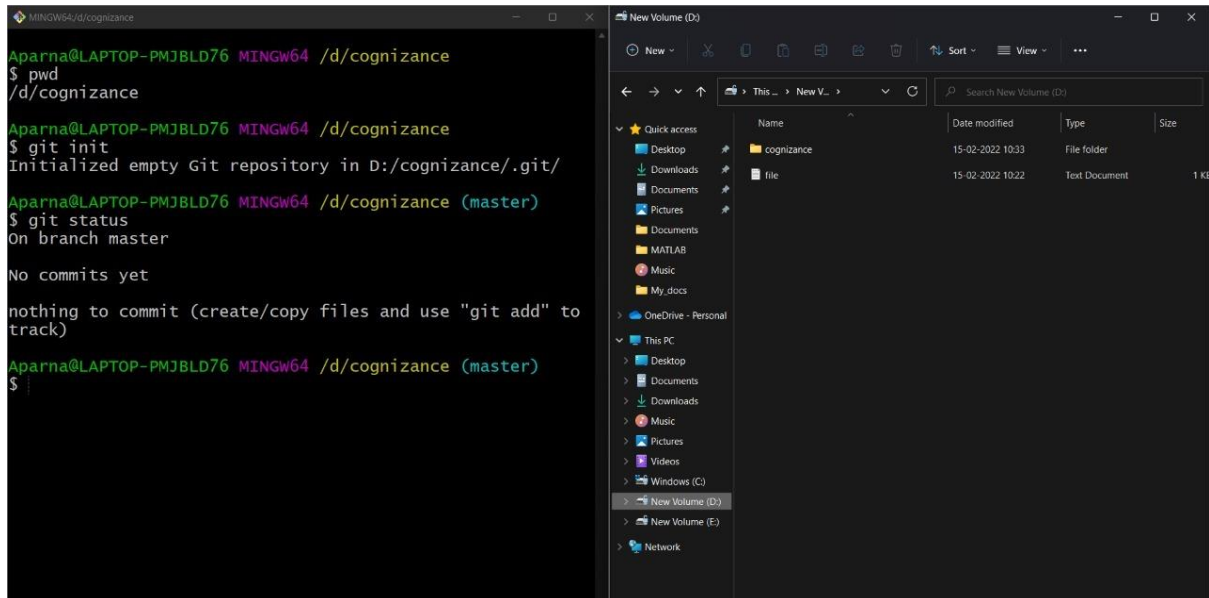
MINGW64:/d/cognizance

Aparna@LAPTOP-PMJBLD76 MINGW64 /d/cognizance
$ pwd
/d/cognizance

Aparna@LAPTOP-PMJBLD76 MINGW64 /d/cognizance
$ git init
Initialized empty Git repository in D:/cognizance/.git/

Aparna@LAPTOP-PMJBLD76 MINGW64 /d/cognizance (master)
$ git status
On branch master

No commits yet

nothing to commit (create/copy files and use "git add" to track)

Aparna@LAPTOP-PMJBLD76 MINGW64 /d/cognizance (master)
$

New Volume (D:)

New

Sort

View

...

This ... > New V... >

Search New Volume (D:)

Quick access
Desktop
Downloads
Documents
Pictures
Documents
MATLAB
Music
My_docs
OneDrive - Personal
This PC
Desktop
Documents
Downloads
Music
Pictures
Videos
Windows (C:)
New Volume (D:)
New Volume (E:)
Network

| Name | Date modified | Type | Size |
|---|---|---|---|
| cognizance | 15-02-2022 10:33 | File folder | |
| file | 15-02-2022 10:22 | Text Document | 1 KE |